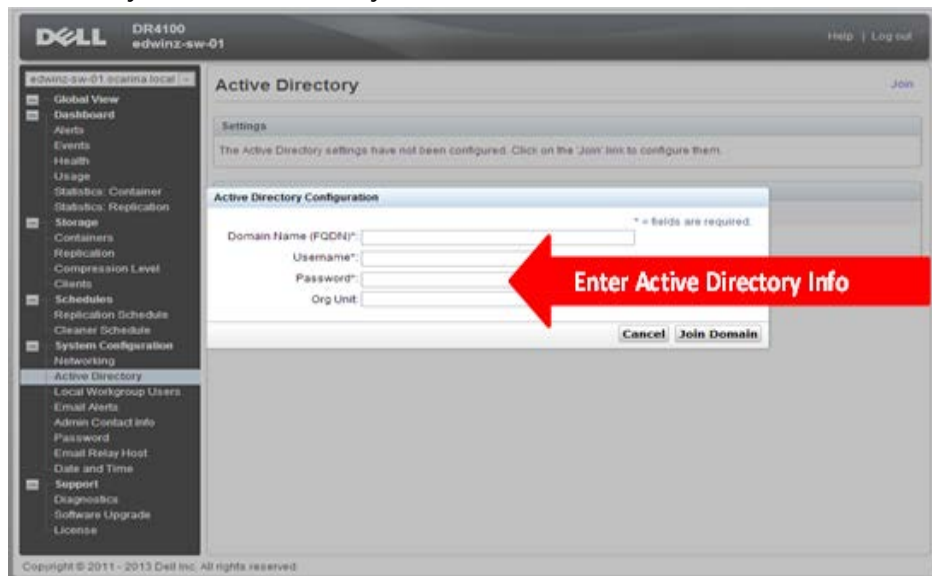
DELL DR4100
edwinz-sw-01

Help | Log out

edwinz-sw-01.ocarina.local

Global View
Dashboard
Alerts
Events
Health
Usage
Statistics: Container
Statistics: Replication
Storage
Containers
Replication
Compression Level
Clients
Schedules
Replication Schedule
Cleaner Schedule
System Configuration
Networking
Active Directory
Local Workgroup Users
Email Alerts
Admin Contact Info
Password
Email Relay Host
Date and Time
Support
Diagnostics
Software Upgrade
License

Active Directory

Join

Settings

The Active Directory settings have not been configured. Click on the 'Join' link to configure them.

Active Directory Configuration

* = fields are required.

Domain Name (FQDN)*:

Username*:

Password*:

Org Unit:

Cancel Join Domain

Enter Active Directory Info

Copyright © 2011 - 2013 Dell Inc. All rights reserved.